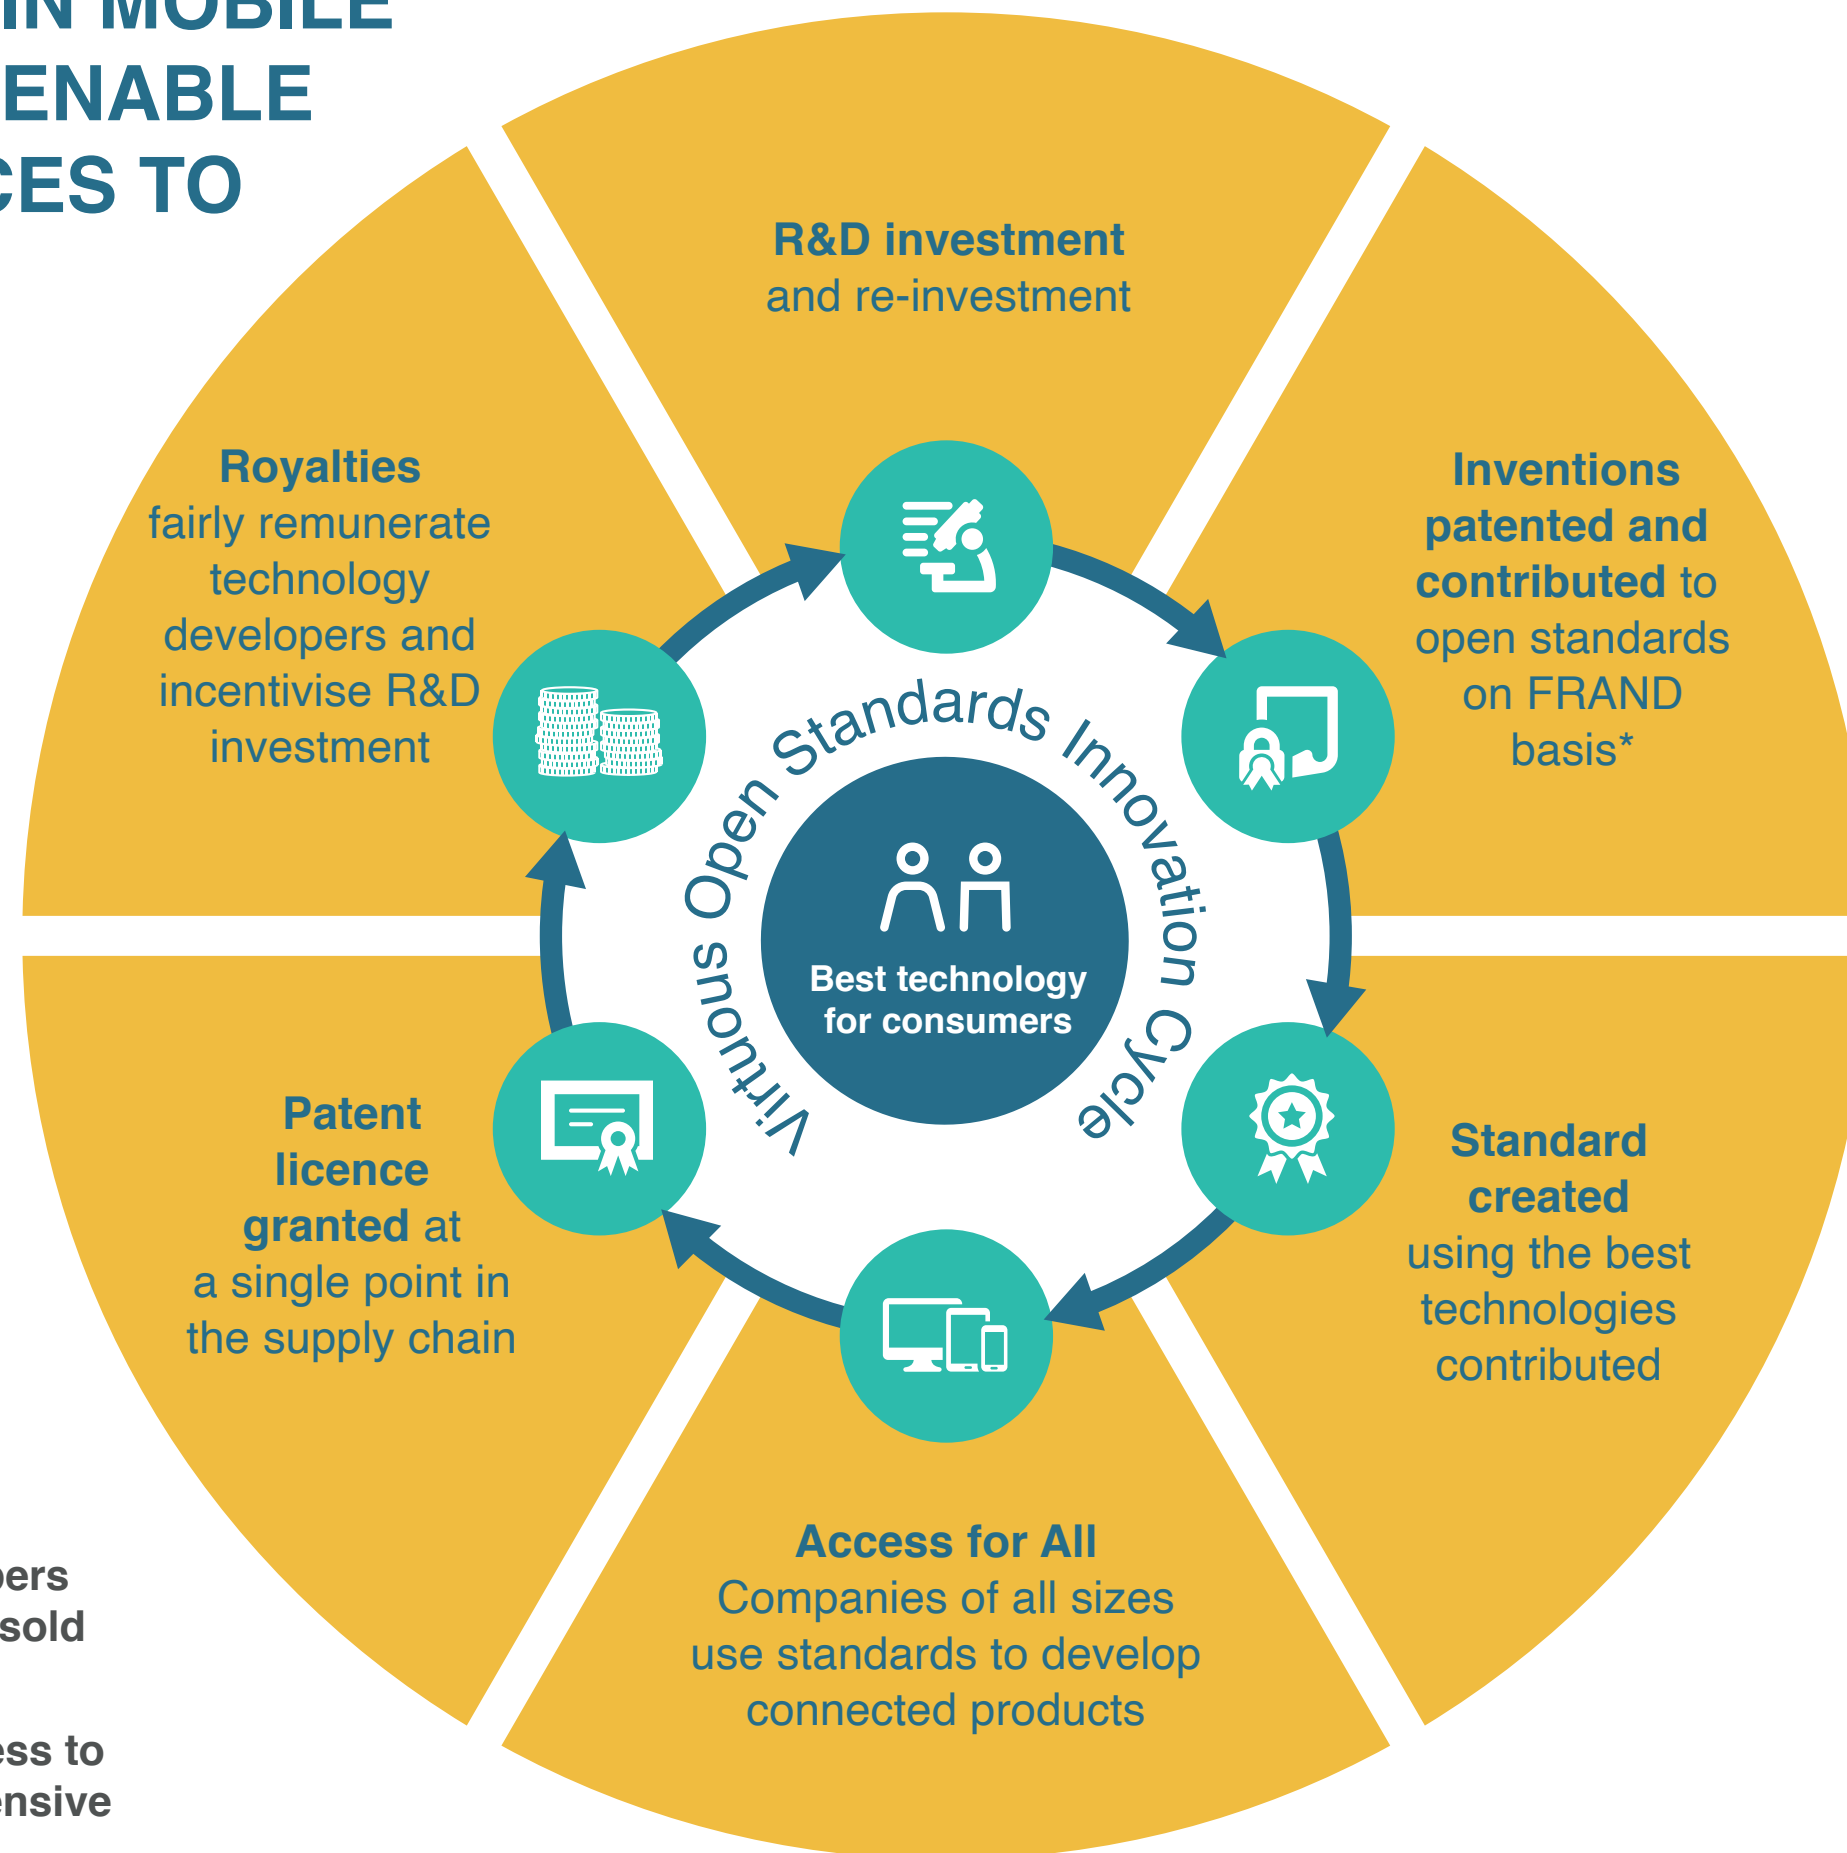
IN MOBILE
ENABLE
CES TO

R&D investment and re-investment

Inventions patented and contributed to open standards on FRAND basis*

Standard created using the best technologies contributed

Access for All Companies of all sizes use standards to develop connected products

Patent licence granted at a single point in the supply chain

Royalties fairly remunerate technology developers and incentivise R&D investment

Virtuous Open Standards Innovation Cycle

Best technology for consumers

ers
sold

ess to
ensive